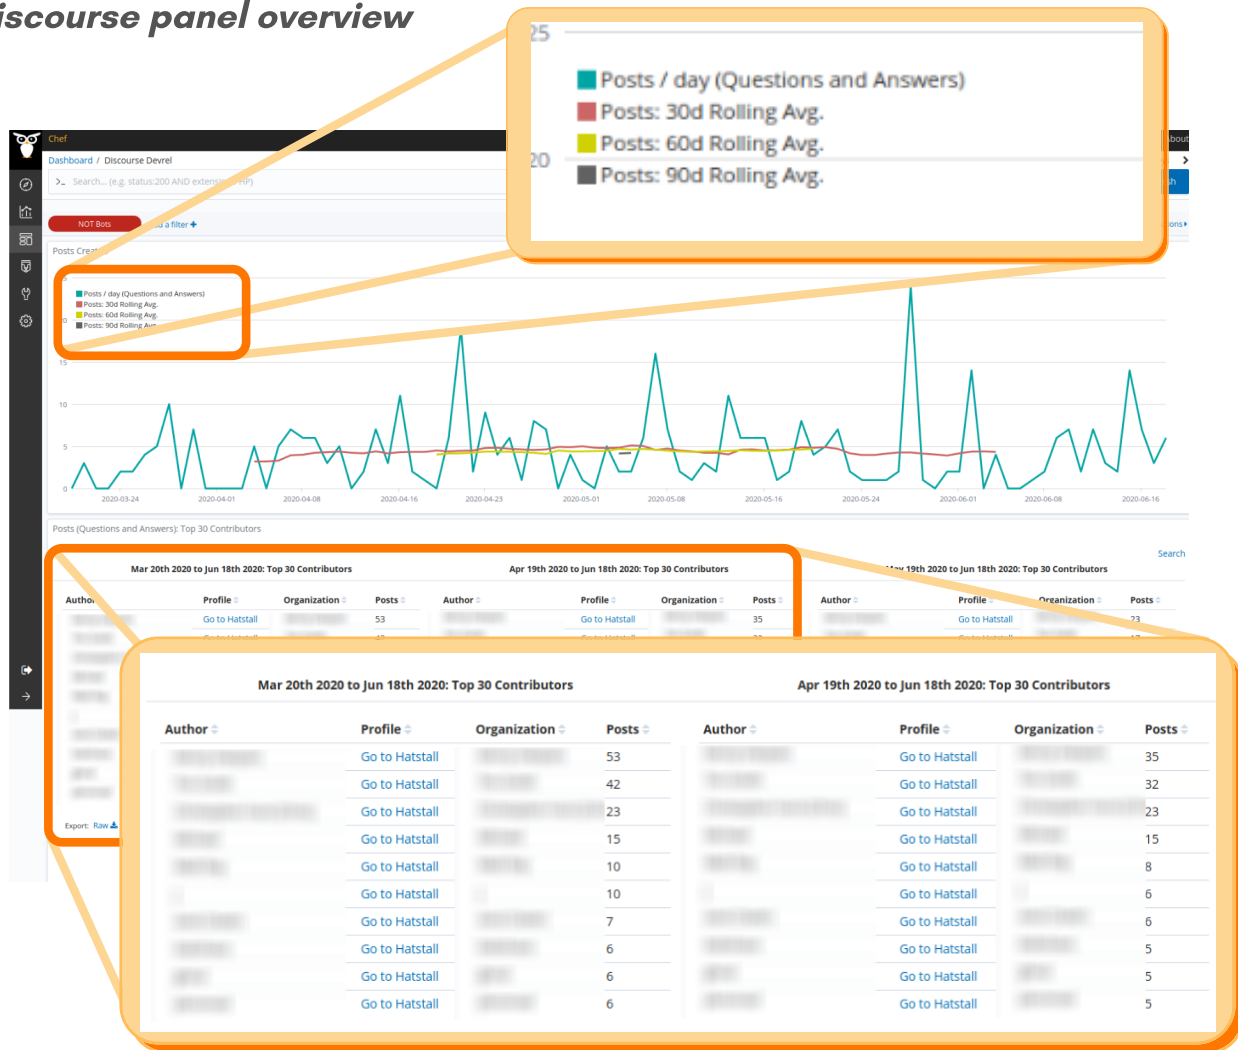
iscourse panel overview

25
Posts / day (Questions and Answers)
Posts: 30d Rolling Avg.
Posts: 60d Rolling Avg.
Posts: 90d Rolling Avg.
20

Chef
Dashboard / Discourse Devrel
Search... (e.g. status:200 AND extension:PHP)
NOT Bots
Add a filter +
Posts Created
Posts / day (Questions and Answers)
Posts: 30d Rolling Avg.
Posts: 60d Rolling Avg.
Posts: 90d Rolling Avg.
15
10
5
0
2020-03-24 2020-04-01 2020-04-08 2020-04-16 2020-04-23 2020-05-01 2020-05-08 2020-05-16 2020-05-24 2020-06-01 2020-06-08 2020-06-16
Posts (Questions and Answers): Top 30 Contributors
Search
Mar 20th 2020 to Jun 18th 2020: Top 30 Contributors
Apr 19th 2020 to Jun 18th 2020: Top 30 Contributors
May 19th 2020 to Jun 18th 2020: Top 30 Contributors
Export: Raw

Mar 20th 2020 to Jun 18th 2020: Top 30 Contributors

| Author | Profile | Organization | Posts |
|---|---|---|---|
| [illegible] | Go to Hatstall | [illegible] | 53 |
| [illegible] | Go to Hatstall | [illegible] | 42 |
| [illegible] | Go to Hatstall | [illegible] | 23 |
| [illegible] | Go to Hatstall | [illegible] | 15 |
| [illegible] | Go to Hatstall | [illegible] | 10 |
| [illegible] | Go to Hatstall | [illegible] | 10 |
| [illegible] | Go to Hatstall | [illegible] | 7 |
| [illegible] | Go to Hatstall | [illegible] | 6 |
| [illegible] | Go to Hatstall | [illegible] | 6 |
| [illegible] | Go to Hatstall | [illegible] | 6 |

Apr 19th 2020 to Jun 18th 2020: Top 30 Contributors

| Author | Profile | Organization | Posts |
|---|---|---|---|
| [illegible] | Go to Hatstall | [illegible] | 35 |
| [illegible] | Go to Hatstall | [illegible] | 32 |
| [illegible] | Go to Hatstall | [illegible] | 23 |
| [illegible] | Go to Hatstall | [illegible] | 15 |
| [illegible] | Go to Hatstall | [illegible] | 8 |
| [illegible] | Go to Hatstall | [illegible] | 6 |
| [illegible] | Go to Hatstall | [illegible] | 6 |
| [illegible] | Go to Hatstall | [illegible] | 5 |
| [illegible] | Go to Hatstall | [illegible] | 5 |
| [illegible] | Go to Hatstall | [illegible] | 5 |